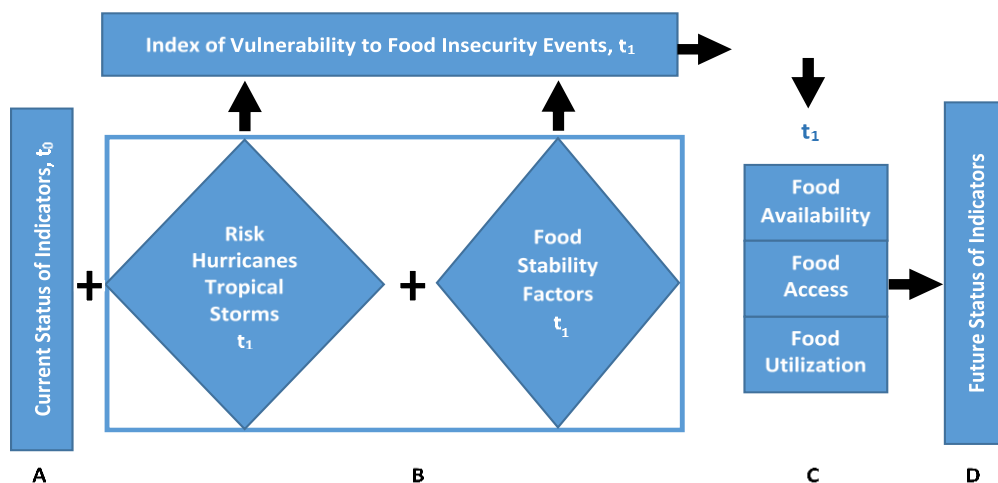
Index of Vulnerability to Food Insecurity Events, $t_1$

Current Status of Indicators, $t_0$

+

Risk Hurricanes Tropical Storms $t_1$

+

Food Stability Factors $t_1$

$t_1$

Food Availability

Food Access

Food Utilization

Future Status of Indicators

A

B

C

D